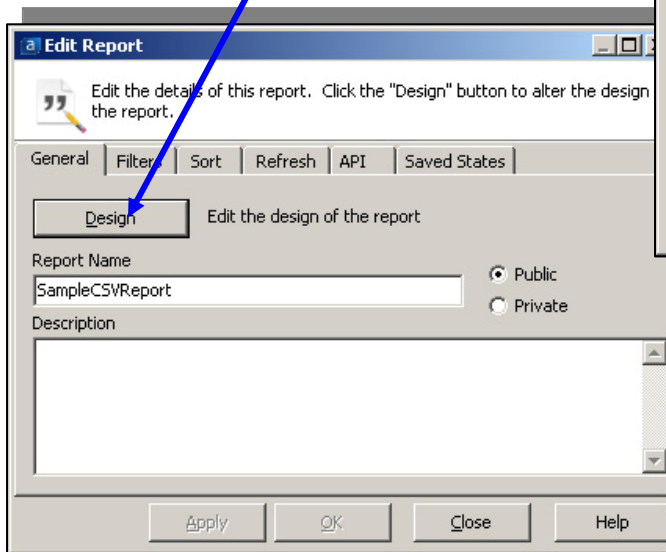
Edit Report

Edit the details of this report. Click the "Design" button to alter the design of the report.

General | Filters | Sort | Refresh | API | Saved States

Design
Edit the design of the report

Report Name
SampleCSVReport

Public
Private

Description

Apply
OK
Close
Help